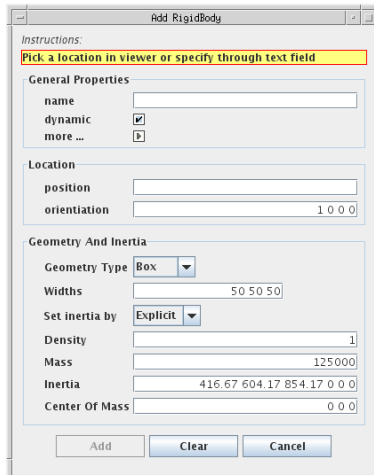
Add RigidBody

Instructions:

Pick a location in viewer or specify through text field

General Properties

name

dynamic

more ...

Location

position

orientiation 1 0 0 0

Geometry And Inertia

Geometry Type Box

Widths 50 50 50

Set inertia by Explicit

Density 1

Mass 125000

Inertia 416.67 604.17 854.17 0 0 0

Center Of Mass 0 0 0

Add Clear Cancel